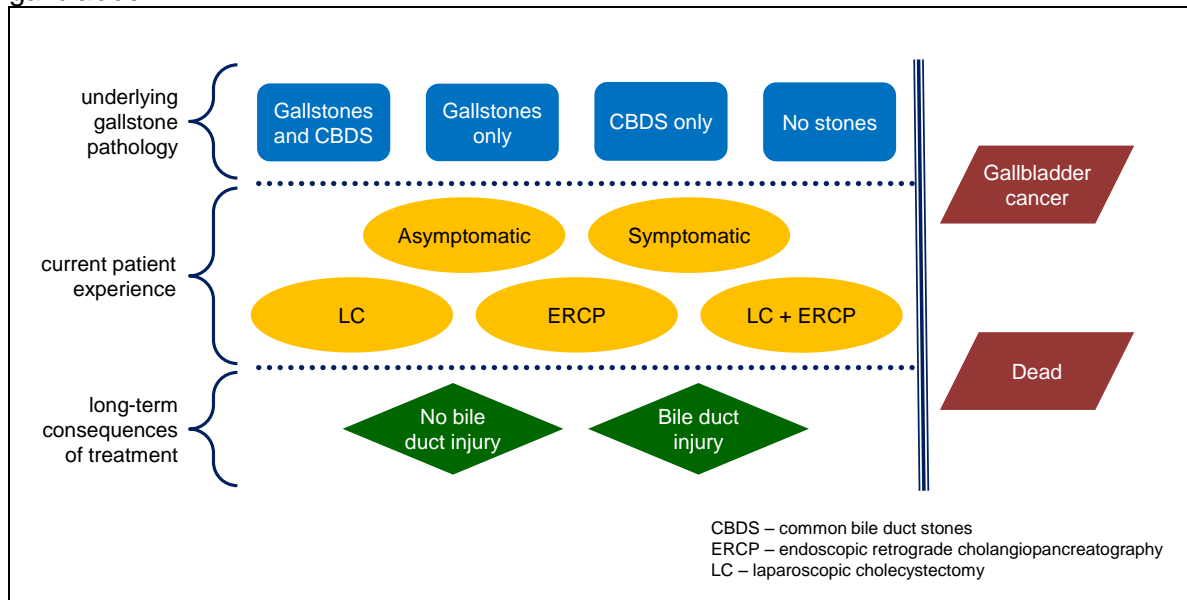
underlying gallstone pathology

Gallstones and CBDS

Gallstones only

CBDS only

No stones

Gallbladder cancer

current patient experience

Asymptomatic

Symptomatic

LC

ERCP

LC + ERCP

Dead

long-term consequences of treatment

No bile duct injury

Bile duct injury

CBDS – common bile duct stones
ERCP – endoscopic retrograde cholangiopancreatography
LC – laparoscopic cholecystectomy